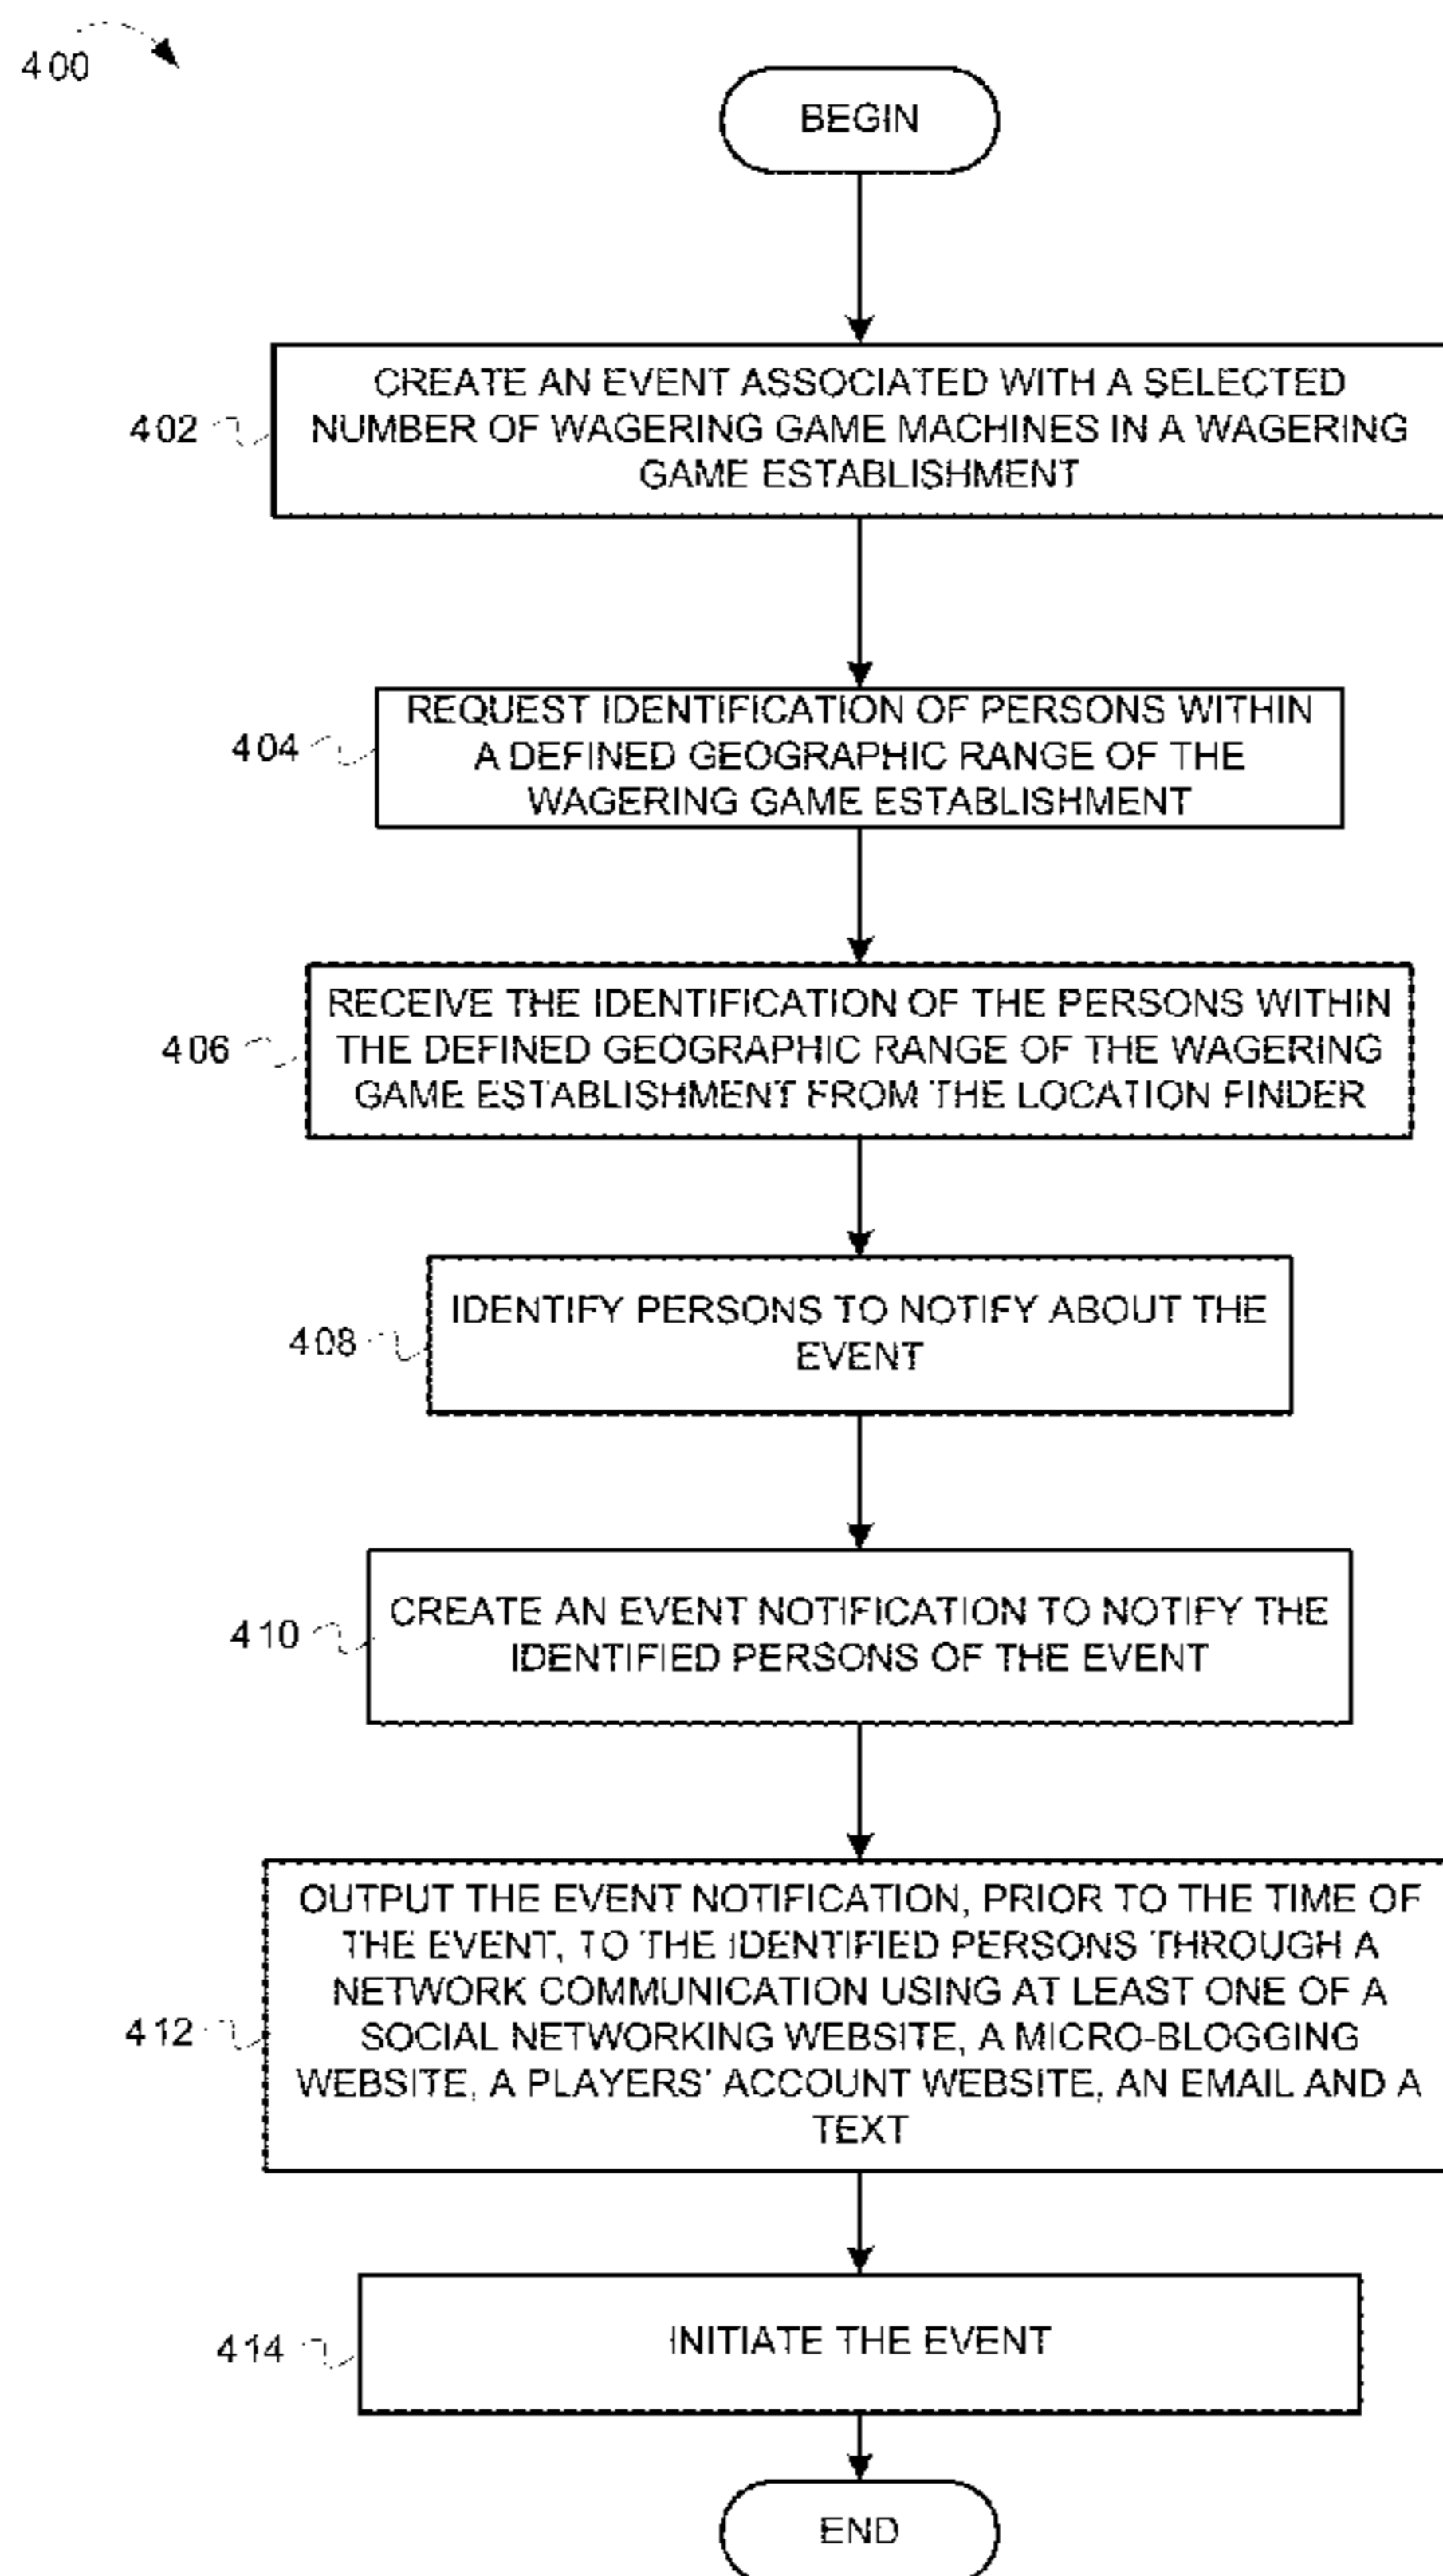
400

BEGIN

402

CREATE AN EVENT ASSOCIATED WITH A SELECTED NUMBER OF WAGERING GAME MACHINES IN A WAGERING GAME ESTABLISHMENT

404

REQUEST IDENTIFICATION OF PERSONS WITHIN A DEFINED GEOGRAPHIC RANGE OF THE WAGERING GAME ESTABLISHMENT

406

RECEIVE THE IDENTIFICATION OF THE PERSONS WITHIN THE DEFINED GEOGRAPHIC RANGE OF THE WAGERING GAME ESTABLISHMENT FROM THE LOCATION FINDER

408

IDENTIFY PERSONS TO NOTIFY ABOUT THE EVENT

410

CREATE AN EVENT NOTIFICATION TO NOTIFY THE IDENTIFIED PERSONS OF THE EVENT

412

OUTPUT THE EVENT NOTIFICATION, PRIOR TO THE TIME OF THE EVENT, TO THE IDENTIFIED PERSONS THROUGH A NETWORK COMMUNICATION USING AT LEAST ONE OF A SOCIAL NETWORKING WEBSITE, A MICRO-BLOGGING WEBSITE, A PLAYERS' ACCOUNT WEBSITE, AN EMAIL AND A TEXT

414

INITIATE THE EVENT

END